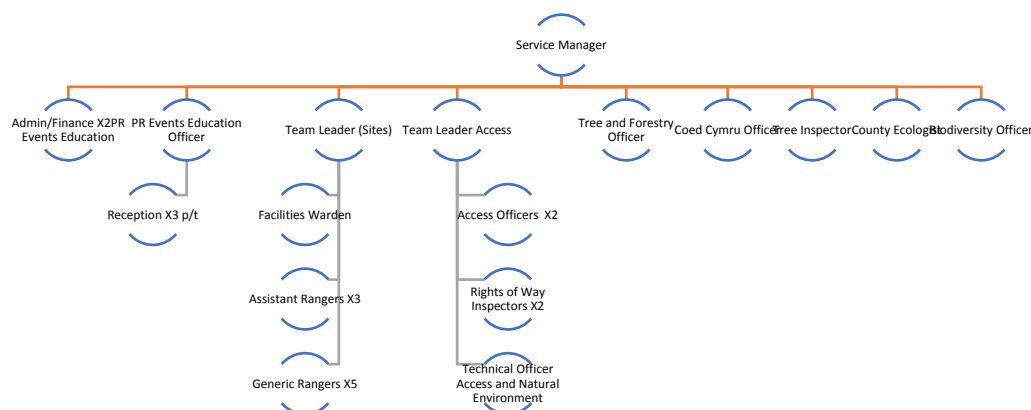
Service Manager

Admin/Finance X2PR Events Education

PR Events Education Officer

Reception X3 p/t

Team Leader (Sites)

Facilities Warden

Assistant Rangers X3

Generic Rangers X5

Team Leader Access

Access Officers X2

Rights of Way Inspectors X2

Technical Officer Access and Natural Environment

Tree and Forestry Officer

Coed Cymru Officer

Tree Inspector

County Ecologist

Biodiversity Officer